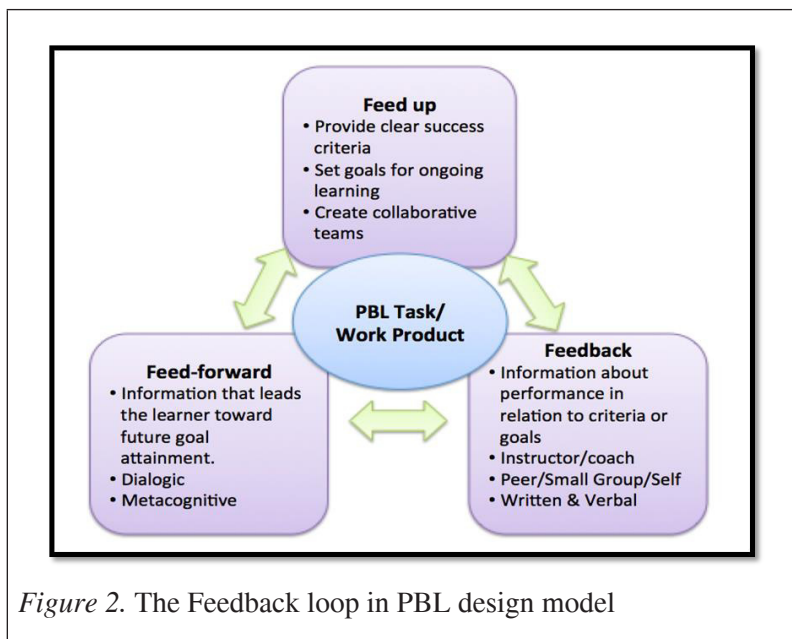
Feed up
• Provide clear success criteria
• Set goals for ongoing learning
• Create collaborative teams

PBL Task/ Work Product

Feed-forward
• Information that leads the learner toward future goal attainment.
• Dialogic
• Metacognitive

Feedback
• Information about performance in relation to criteria or goals
• Instructor/coach
• Peer/Small Group/Self
• Written & Verbal

Figure 2. The Feedback loop in PBL design model